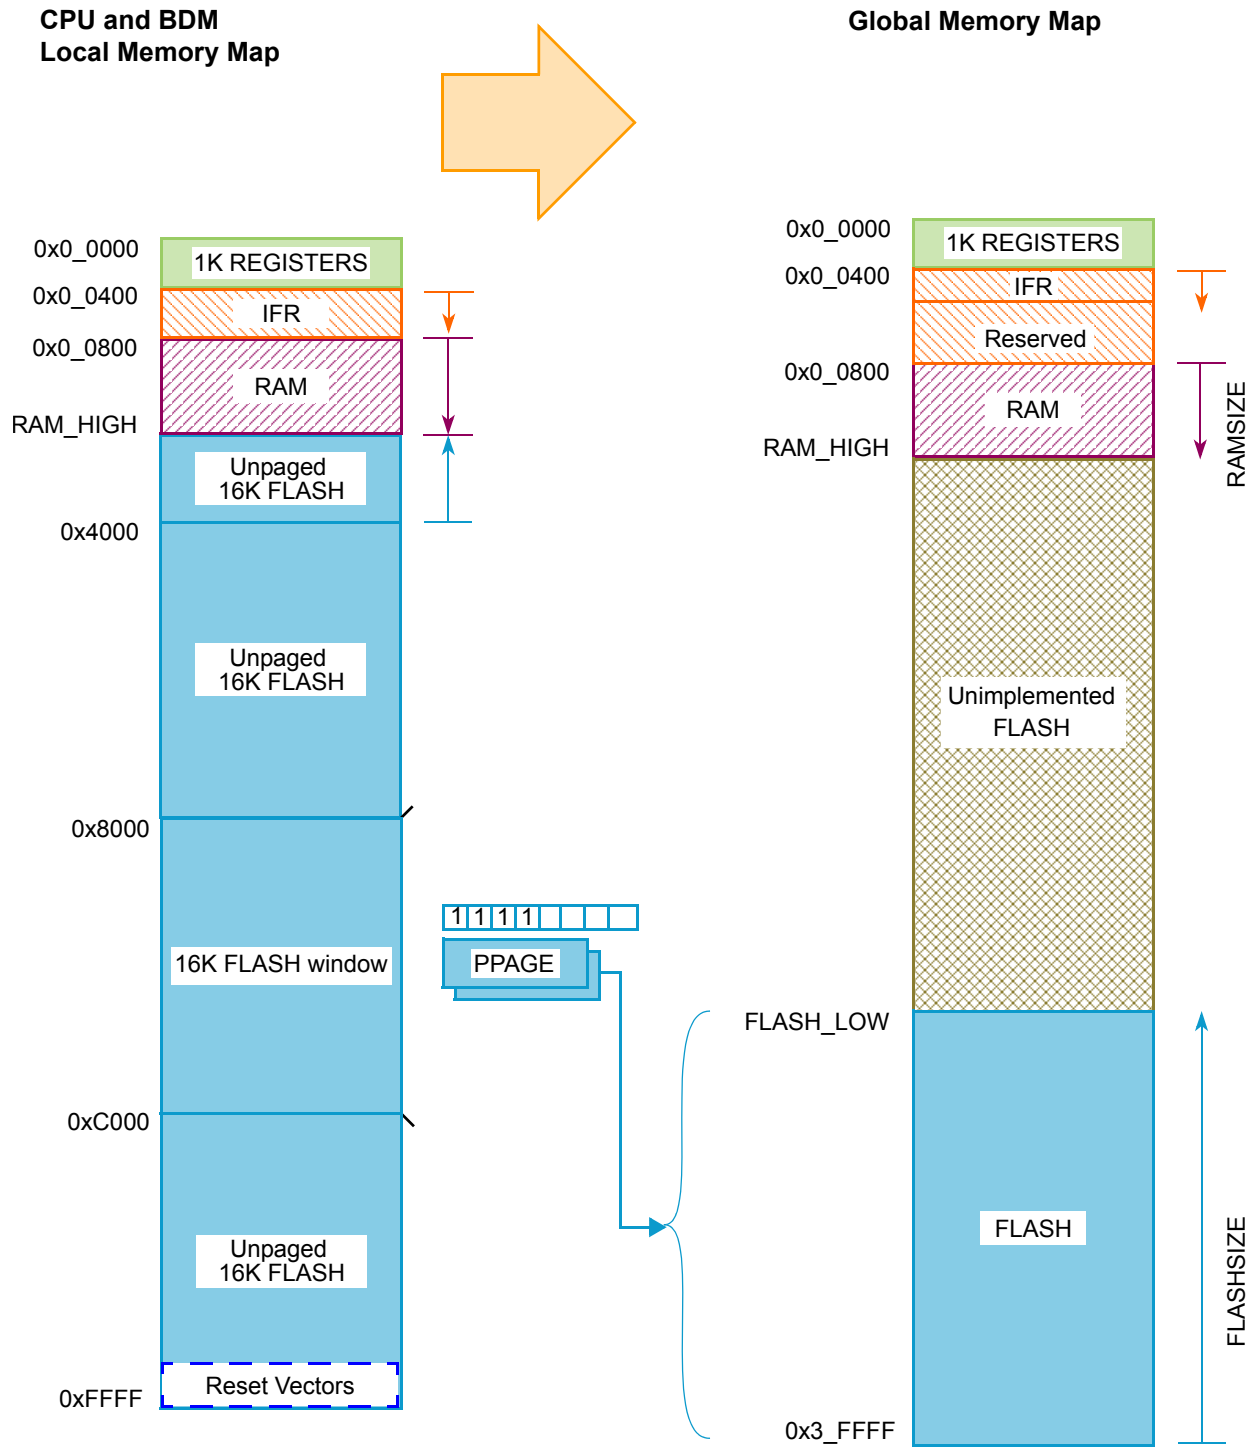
CPU and BDM
Local Memory Map

Global Memory Map

0x0_0000
1K REGISTERS
0x0_0400
IFR
0x0_0800
RAM
RAM_HIGH
Unpaged
16K FLASH
0x4000
Unpaged
16K FLASH
0x8000
16K FLASH window
0xC000
Unpaged
16K FLASH
0xFFFF
Reset Vectors

1 1 1 1
PPAGE

0x0_0000
1K REGISTERS
0x0_0400
IFR
Reserved
0x0_0800
RAM
RAM_HIGH
RAMSIZE
Unimplemented
FLASH
FLASH_LOW
FLASH
FLASHSIZE
0x3_FFFF